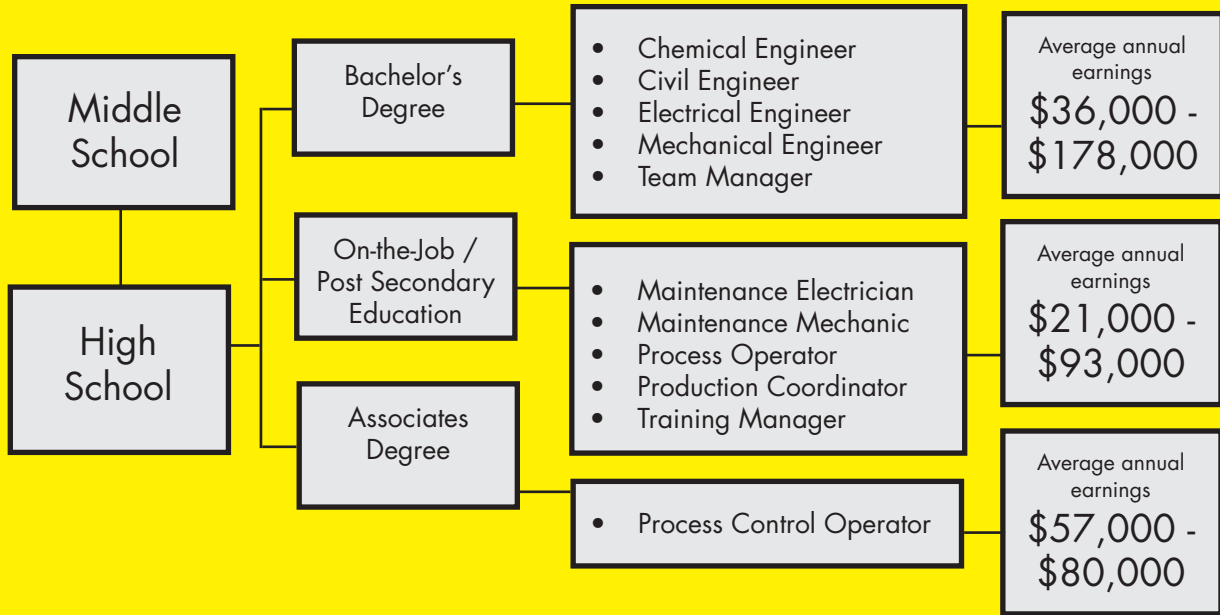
Middle School

High School

Bachelor's Degree

On-the-Job / Post Secondary Education

Associates Degree

- Chemical Engineer
- Civil Engineer
- Electrical Engineer
- Mechanical Engineer
- Team Manager

Average annual earnings
\$36,000 - \$178,000

- Maintenance Electrician
- Maintenance Mechanic
- Process Operator
- Production Coordinator
- Training Manager

Average annual earnings
\$21,000 - \$93,000

- Process Control Operator

Average annual earnings
\$57,000 - \$80,000